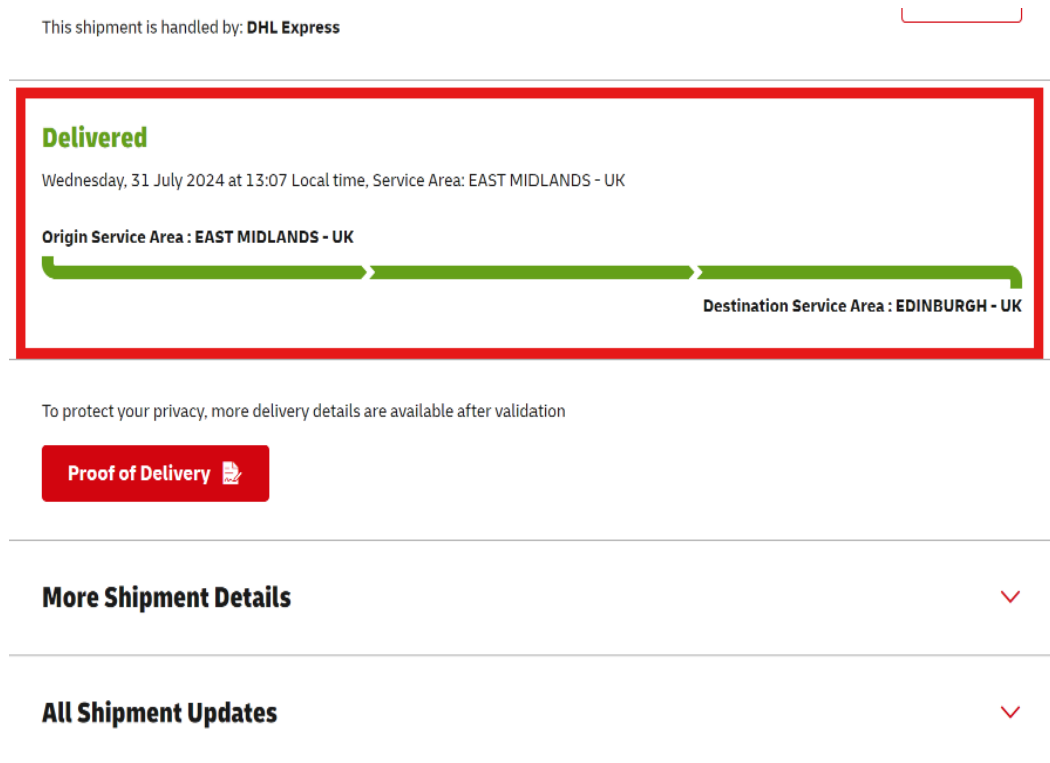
This shipment is handled by: DHL Express

Delivered

Wednesday, 31 July 2024 at 13:07 Local time, Service Area: EAST MIDLANDS - UK

Origin Service Area : EAST MIDLANDS - UK

Destination Service Area : EDINBURGH - UK

To protect your privacy, more delivery details are available after validation

Proof of Delivery

More Shipment Details

All Shipment Updates